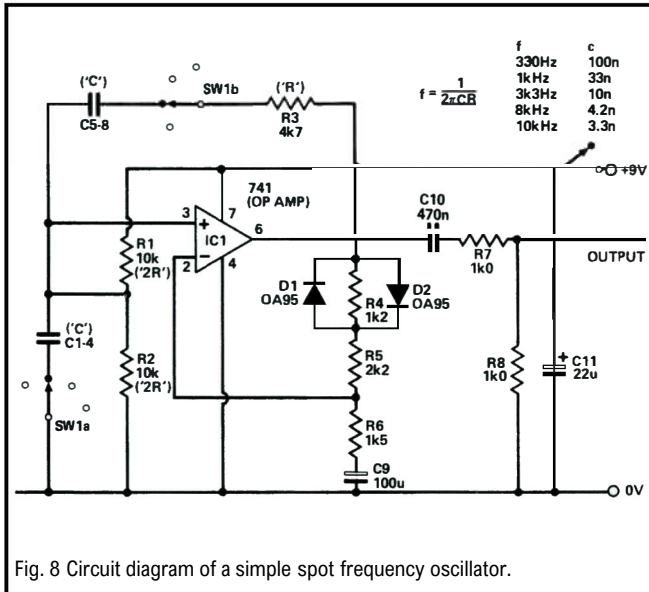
| f | c |
|---|---|
| 330Hz | 100n |
| 1kHz | 33n |
| 3k3Hz | 10n |
| 8kHz | 4.2n |
| 10kHz | 3.3n |

$f = \frac{1}{2\pi CR}$

('C')
C5-8
SW1b
('R')
R3
4k7

741
(OP AMP)
+9V
C10
470n
3
7
6
IC1
2
4
R7
1k0
OUTPUT
R1
10k
('2R')
D1
OA95
R4
1k2
D2
OA95
('C')
C1-4
R2
10k
('2R')
R5
2k2
R8
1k0
C11
22u
SW1a
R6
1k5
C9
100u
0V

Fig. 8 Circuit diagram of a simple spot frequency oscillator.